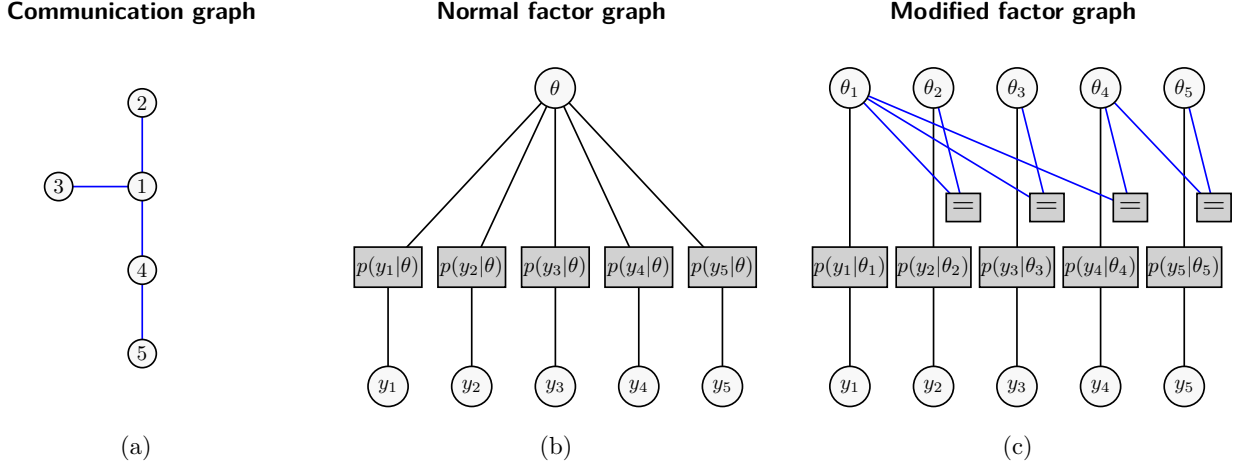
Communication graph

2
3
1
4
5

(a)

Normal factor graph

$\theta$

$p(y_1|\theta)$ $p(y_2|\theta)$ $p(y_3|\theta)$ $p(y_4|\theta)$ $p(y_5|\theta)$

$y_1$ $y_2$ $y_3$ $y_4$ $y_5$

(b)

Modified factor graph

$\theta_1$ $\theta_2$ $\theta_3$ $\theta_4$ $\theta_5$

= = = =

$p(y_1|\theta_1)$ $p(y_2|\theta_2)$ $p(y_3|\theta_3)$ $p(y_4|\theta_4)$ $p(y_5|\theta_5)$

$y_1$ $y_2$ $y_3$ $y_4$ $y_5$

(c)